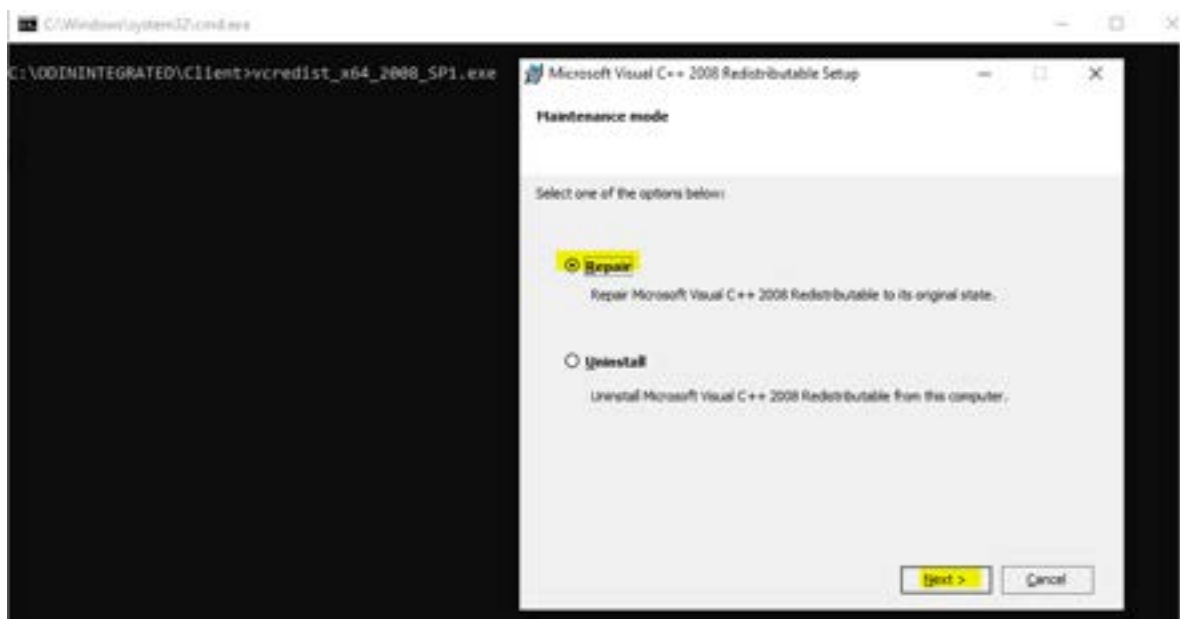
C:\Windows\system32\cmd.exe

C:\ODININTEGRATED\Client>vcredist_x64_2008_SP1.exe

Microsoft Visual C++ 2008 Redistributable Setup

Maintenance mode

Select one of the options below:

Repair

Repair Microsoft Visual C++ 2008 Redistributable to its original state.

Uninstall

Uninstall Microsoft Visual C++ 2008 Redistributable from this computer.

Next >

Cancel